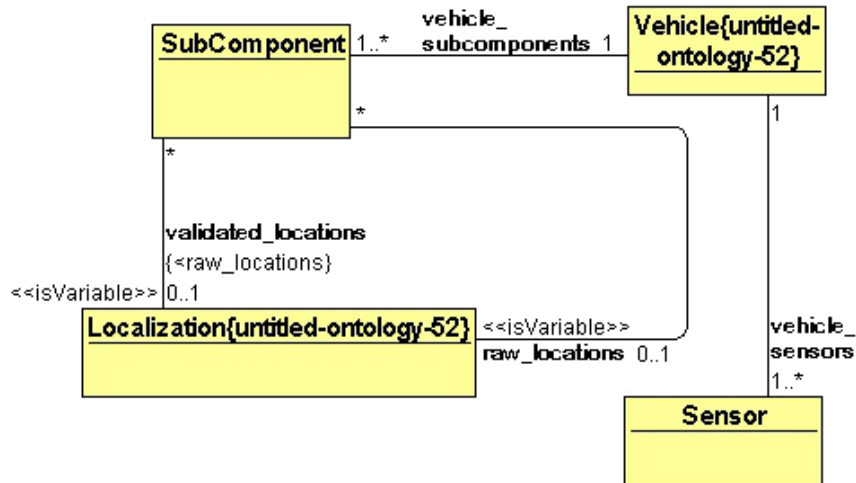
SubComponent

1..*

vehicle_
subcomponents 1

Vehicle{untitled-ontology-52}

*

*

1

validated_locations
{<raw_locations}

<<isVariable>> 0..1

Localization{untitled-ontology-52}

<<isVariable>>
raw_locations 0..1

vehicle_
sensors
1..*

Sensor